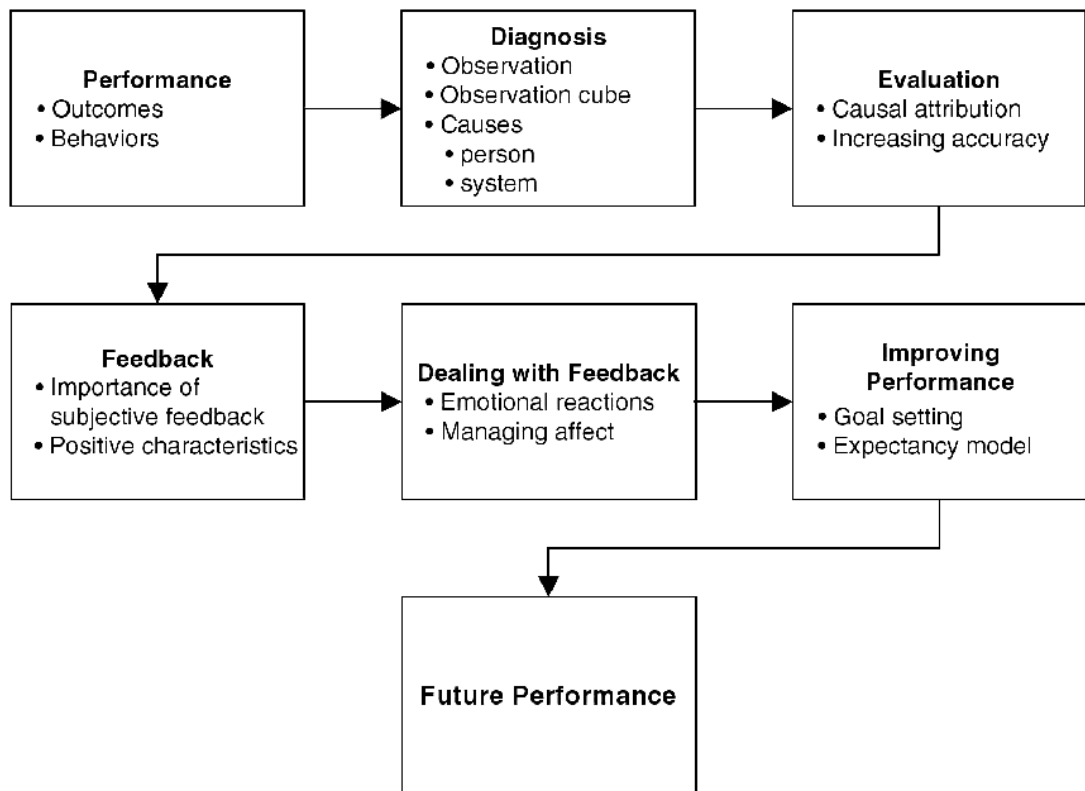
Performance
• Outcomes
• Behaviors

Diagnosis
• Observation
• Observation cube
• Causes
• person
• system

Evaluation
• Causal attribution
• Increasing accuracy

Feedback
• Importance of subjective feedback
• Positive characteristics

Dealing with Feedback
• Emotional reactions
• Managing affect

Improving Performance
• Goal setting
• Expectancy model

Future Performance